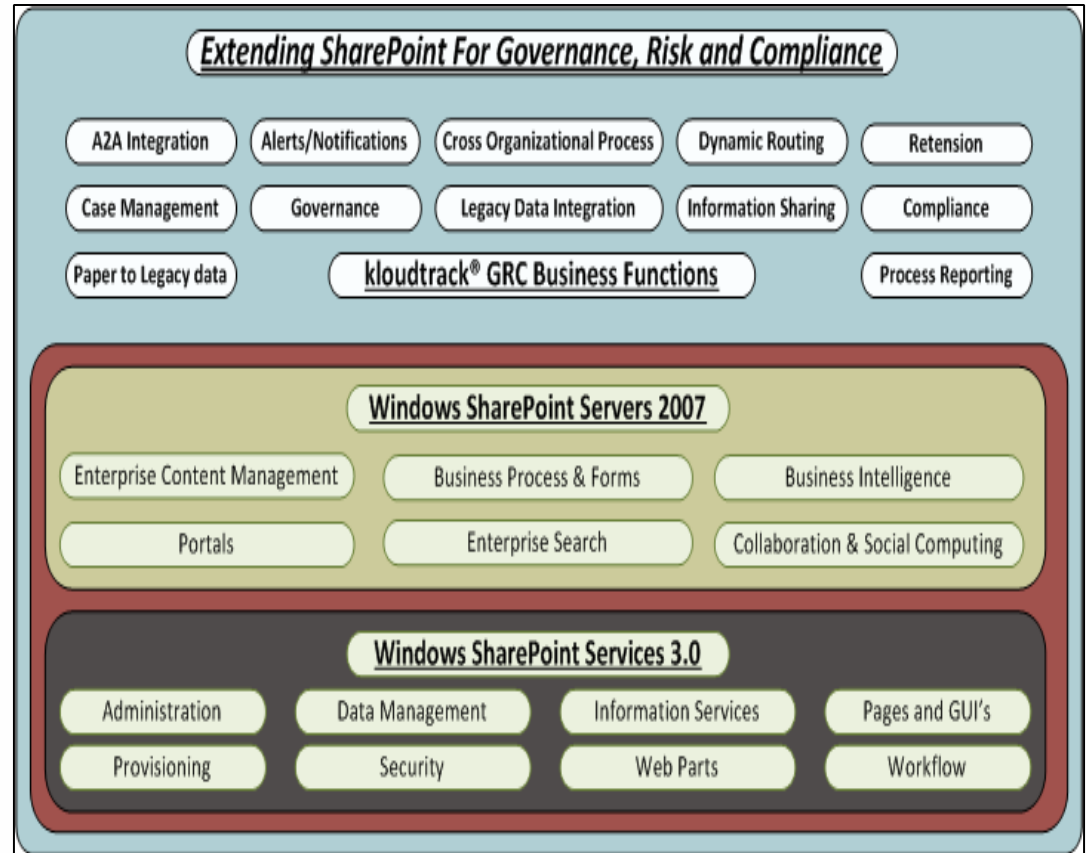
Extending SharePoint For Governance, Risk and Compliance

A2A Integration
Alerts/Notifications
Cross Organizational Process
Dynamic Routing
Retension

Case Management
Governance
Legacy Data Integration
Information Sharing
Compliance

Paper to Legacy data
kloudtrack® GRC Business Functions
Process Reporting

Windows SharePoint Servers 2007

Enterprise Content Management
Business Process & Forms
Business Intelligence

Portals
Enterprise Search
Collaboration & Social Computing

Windows SharePoint Services 3.0

Administration
Data Management
Information Services
Pages and GUI's

Provisioning
Security
Web Parts
Workflow